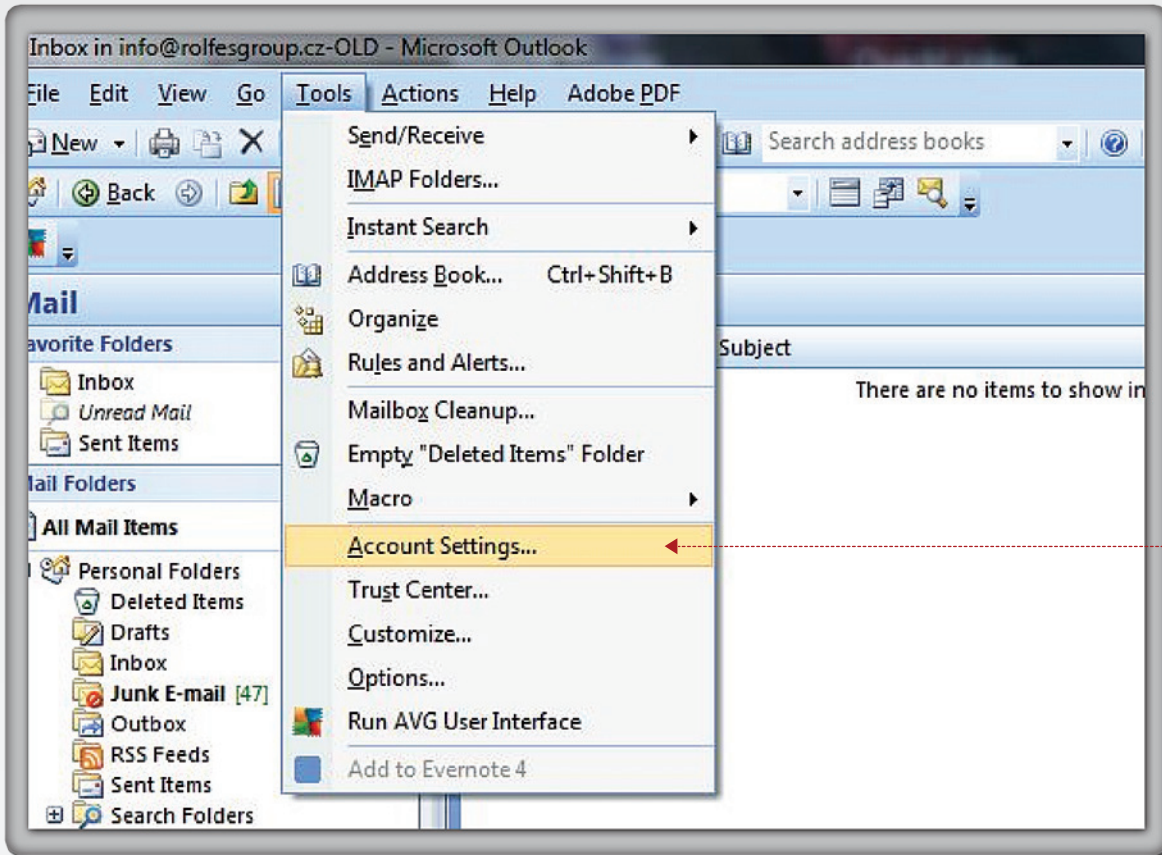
Inbox in info@rolfesgroup.cz-OLD - Microsoft Outlook

File Edit View Go Tools Actions Help Adobe PDF

New Back

Search address books

Mail
avorite Folders
Inbox
Unread Mail
Sent Items
lail Folders
All Mail Items
Personal Folders
Deleted Items
Drafts
Inbox
Junk E-mail [47]
Outbox
RSS Feeds
Sent Items
Search Folders

Send/Receive
IMAP Folders...
Instant Search
Address Book... Ctrl+Shift+B
Organize
Rules and Alerts...
Mailbox Cleanup...
Empty "Deleted Items" Folder
Macro
Account Settings...
Trust Center...
Customize...
Options...
Run AVG User Interface
Add to Evernote 4

Subject
There are no items to show in